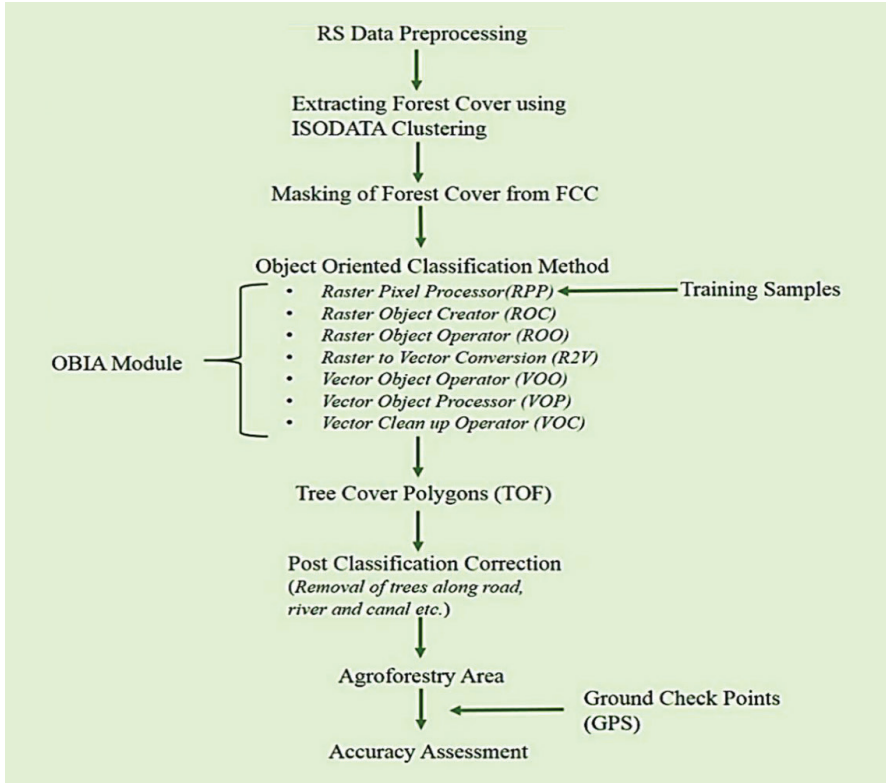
RS Data Preprocessing

Extracting Forest Cover using ISODATA Clustering

Masking of Forest Cover from FCC

Object Oriented Classification Method

- Raster Pixel Processor(RPP)
- Raster Object Creator (ROC)
- Raster Object Operator (ROO)
- Raster to Vector Conversion (R2V)
- Vector Object Operator (VOO)
- Vector Object Processor (VOP)
- Vector Clean up Operator (VOC)

Training Samples

OBIA Module

Tree Cover Polygons (TOF)

Post Classification Correction (Removal of trees along road, river and canal etc.)

Agroforestry Area

Ground Check Points (GPS)

Accuracy Assessment